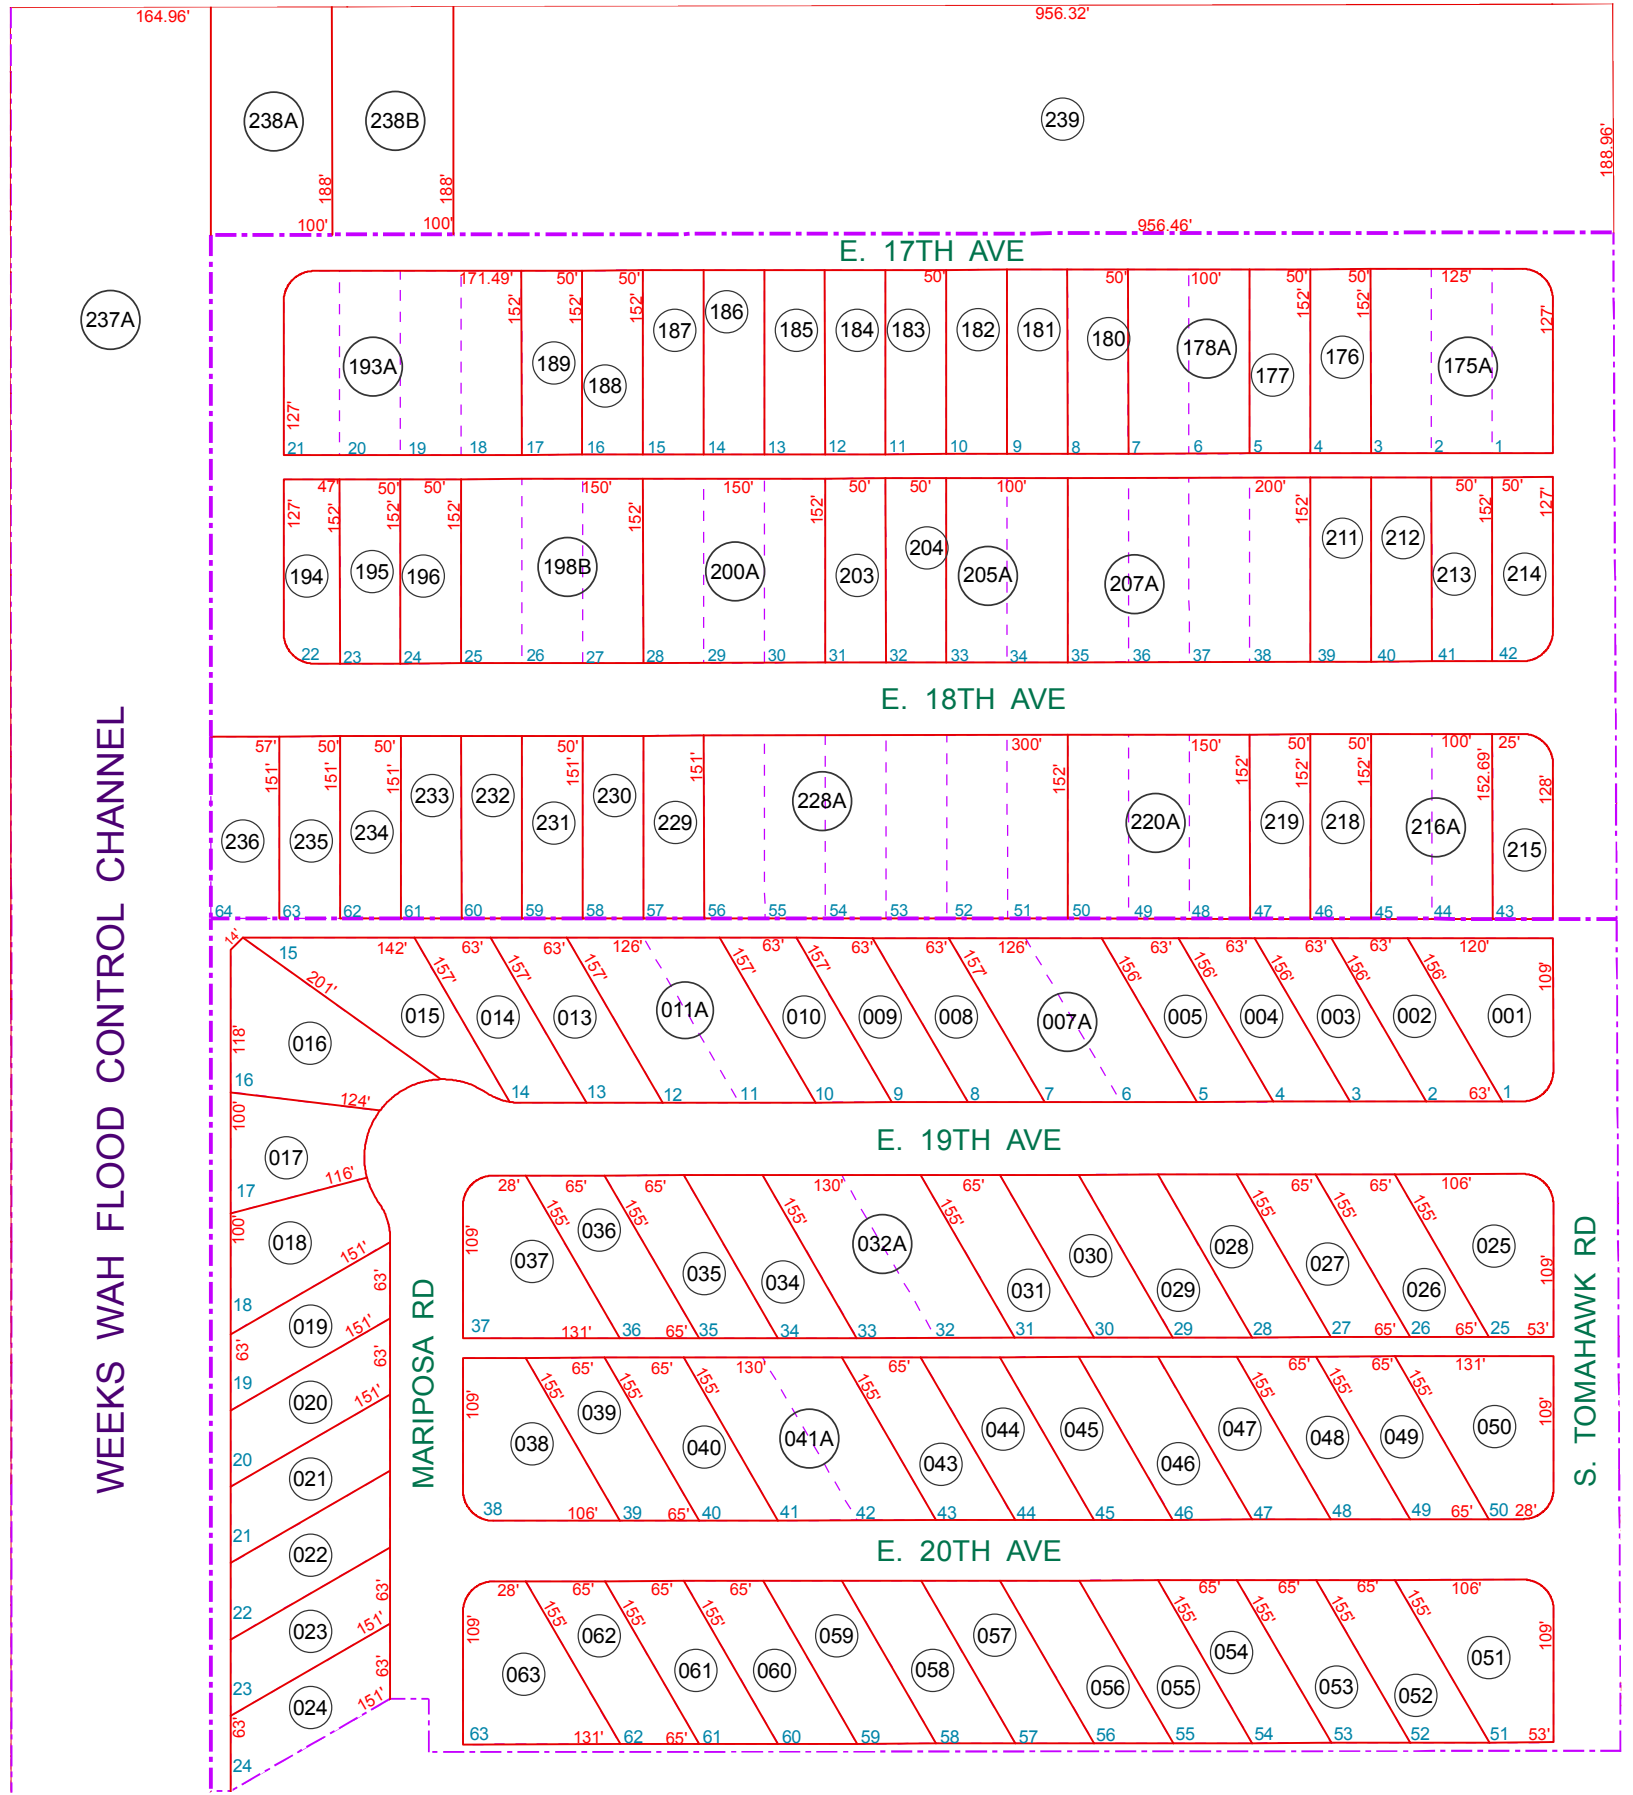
164.96'
956.32'
238A
238B
239
188'
188'
188.96'
100'
100'
956.46'
E. 17TH AVE
237A
171.49'
50'
50'
50'
50'
100'
50'
50'
125'
152'
152'
152'
152'
152'
127'
193A
189
188
187
186
185
184
183
182
181
180
178A
177
176
175A
127'
21
20
19
18
17
16
15
14
13
12
11
10
9
8
7
6
5
4
3
2
1
47'
50'
50'
150'
150'
50'
50'
100'
200'
50'
50'
127'
152'
152'
152'
152'
152'
152'
152'
127'
194
195
196
198B
200A
203
204
205A
207A
211
212
213
214
22
23
24
25
26
27
28
29
30
31
32
33
34
35
36
37
38
39
40
41
42
E. 18TH AVE
57'
50'
50'
50'
300'
150'
50'
50'
100'
25'
151'
151'
151'
151'
151'
152'
152'
152'
152'
152.69'
128'
236
235
234
233
232
231
230
229
228A
220A
219
218
216A
215
64
63
62
61
60
59
58
57
56
55
54
53
52
51
50
49
48
47
46
45
44
43
WEEKS WAH FLOOD CONTROL CHANNEL
14'
15
142'
63'
63'
126'
63'
63'
63'
126'
63'
63'
63'
63'
120'
201'
157'
157'
157'
157'
157'
157'
156'
156'
156'
156'
156'
109'
118'
016
015
014
013
011A
010
009
008
007A
005
004
003
002
001
16
14
13
12
11
10
9
8
7
6
5
4
3
2
63'
1
124'
100'
017
E. 19TH AVE
17
116'
28'
65'
65'
130'
65'
65'
65'
106'
100'
018
155'
155'
155'
155'
155'
155'
155'
109'
109'
037
036
035
034
032A
030
031
029
028
027
026
025
151'
63'
18
019
151'
63'
37
131'
36
65'
35
34
33
32
31
30
29
28
27
65'
26
65'
25
53'
63'
19
020
151'
MARIPOSA RD
65'
65'
130'
65'
65'
65'
131'
155'
155'
155'
155'
155'
155'
155'
109'
109'
038
039
040
041A
043
044
045
046
047
048
049
050
S. TOMAHAWK RD
20
021
38
106'
39
65'
40
41
42
43
44
45
46
47
48
49
65'
50
28'
21
022
E. 20TH AVE
63'
151'
22
023
28'
65'
65'
65'
65'
65'
65'
106'
155'
155'
155'
155'
155'
155'
155'
109'
109'
063
062
061
060
059
058
057
056
055
054
053
052
051
63'
151'
23
024
63'
24
63
131'
62
65'
61
60
59
58
57
56
55
54
53
52
51
53'